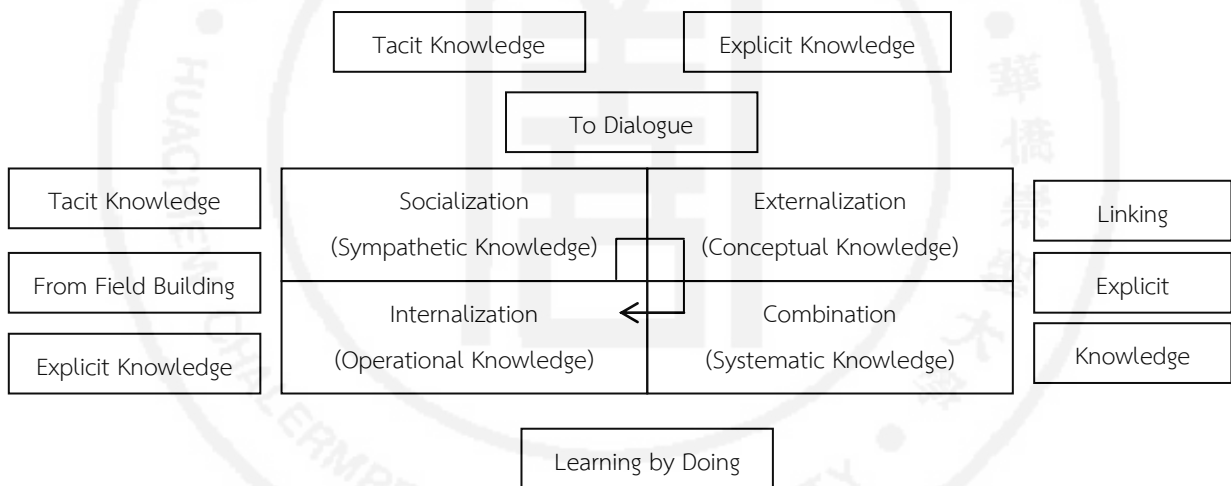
Tacit Knowledge

Explicit Knowledge

To Dialogue

Tacit Knowledge

From Field Building

Explicit Knowledge

Socialization
(Sympathetic Knowledge)

Externalization
(Conceptual Knowledge)

Internalization
(Operational Knowledge)

Combination
(Systematic Knowledge)

Linking

Explicit

Knowledge

Learning by Doing